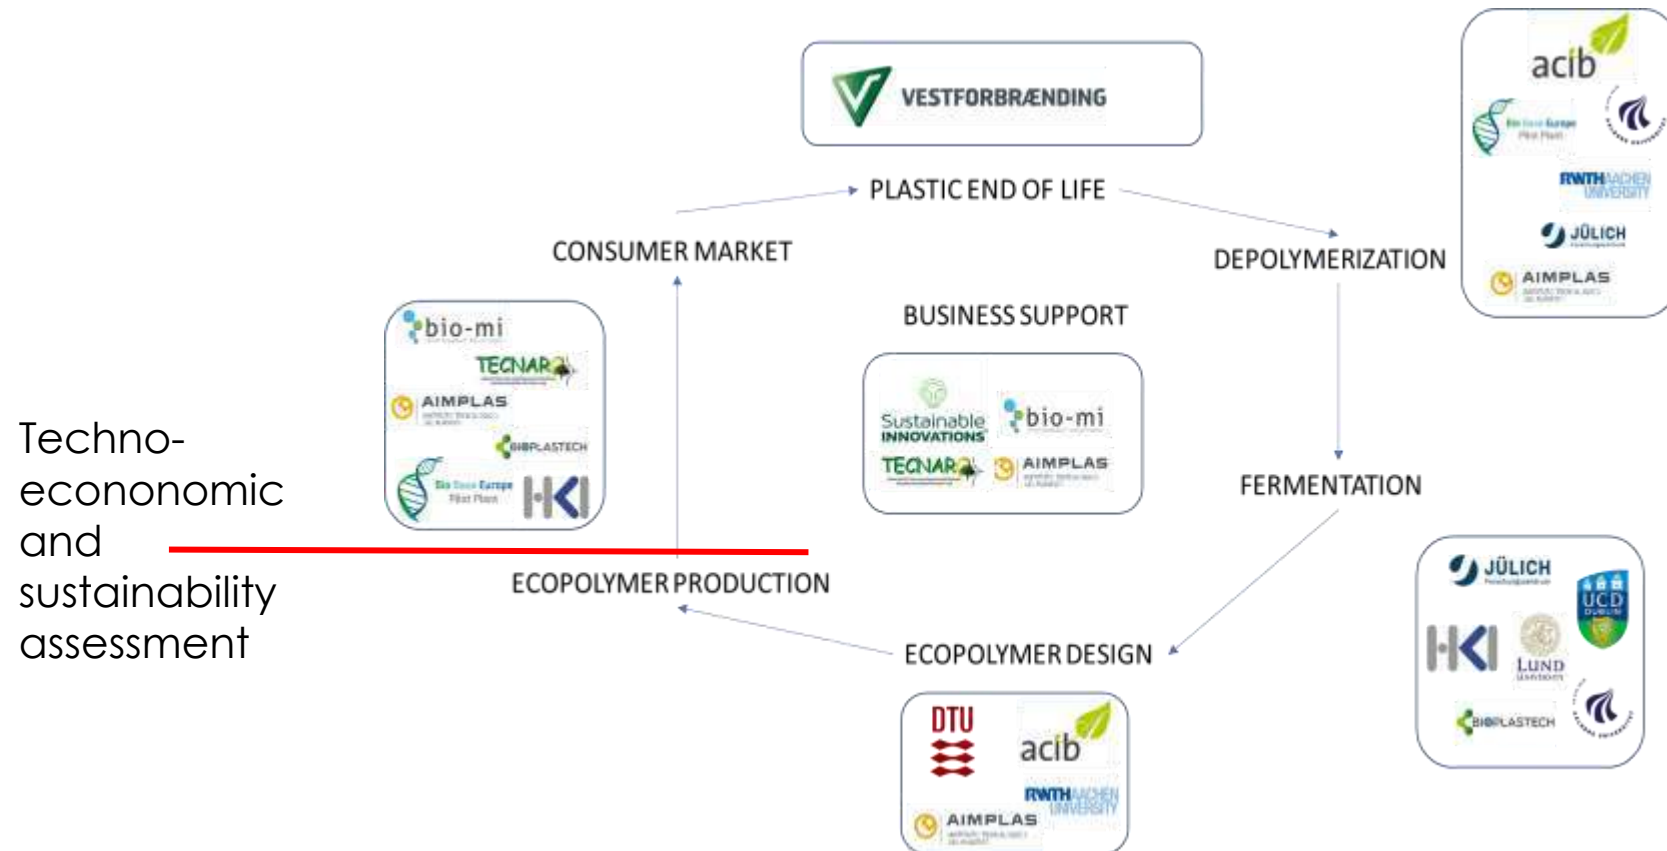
VESTFORBRÆNDING

PLASTIC END OF LIFE

CONSUMER MARKET

DEPOLYMERIZATION

acib

Bio Base Europe Pilot Plant

RWTH AACHEN UNIVERSITY

JÜLICH

AIMPLAS

BUSINESS SUPPORT

bio-mi

TECNARO

AIMPLAS

BIOPLASTECH

Bio Base Europe Pilot Plant

HKI

Sustainable INNOVATIONS

bio-mi

TECNARO

AIMPLAS

FERMENTATION

Techno-econonomic and sustainability assessment

ECOPOLYMER PRODUCTION

JÜLICH

UCD DUBLIN

HKI

LUND UNIVERSITY

BIOPLASTECH

ECOPOLYMER DESIGN

DTU

acib

RWTH AACHEN UNIVERSITY

AIMPLAS